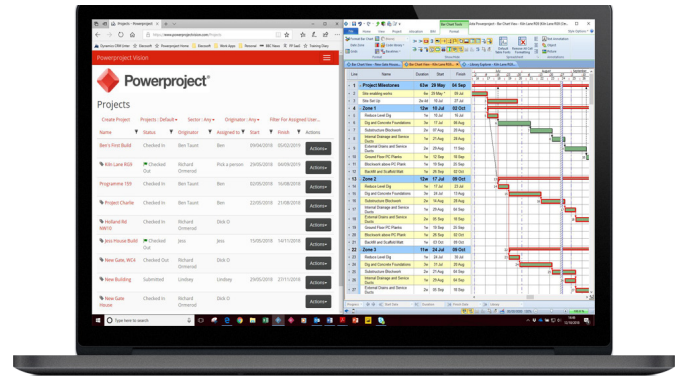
Projects - Powerproject

Powerproject Vision

Powerproject®

Projects

Create Project | Projects : Default | Sector : Any | Originator : Any | Filter For Assigned User

| Name | Status | Originator | Assigned to | Start | Finish | Actions |
|---|---|---|---|---|---|---|
| Ben's Post Build | Checked in | Ben Taunt | Ben | 09/04/2018 | 05/02/2019 | Actions |
| Kiln Lane RG9 | Checked Out | Richard Ormerod | Pick a person | 23/01/2019 | 04/09/2019 | Actions |
| Programme 199 | Checked in | Ben Taunt | Ben | 02/06/2018 | 16/08/2018 | Actions |
| Project Charlie | Checked in | Ben Taunt | Ben | 22/05/2018 | 21/08/2018 | Actions |
| Holland Rd NW10 | Checked in | Richard Ormerod | Dick O | 03/06/2019 | 20/11/2019 | Actions |
| Jess House Build | Checked Out | Jess | Jess | 15/06/2019 | 14/11/2019 | Actions |
| New Gate, WC4 | Checked Out | Richard Ormerod | Dick O | 20/06/2019 | | Actions |
| New Building | Submitted | Lindsey | Lindsey | 29/05/2019 | 27/11/2019 | Actions |
| New Gate House | Checked in | Richard Ormerod | Dick O | | | Actions |

| Line | Name | Duration | Start | Finish |
|---|---|---|---|---|
| 1 | Project Milestones | 83w | 29 May | 04 Sep |
| 2 | Site enabling works | 8w | 29 May | 30 Jul |
| 3 | Site Set Up | 2w | 29 May | 11 Jun |
| 4 | Zone 1 | 16w | 10 Jul | 02 Oct |
| 5 | Reduce Level Dig | 1w | 10 Jul | 16 Jul |
| 6 | Dig and Concrete Foundations | 3w | 17 Jul | 06 Aug |
| 7 | Substructure Blockwork | 2w | 07 Aug | 20 Aug |
| 8 | Internal Drainage and Service Ducts | 1w | 21 Aug | 27 Aug |
| 9 | External Drains and Service Ducts | 2w | 28 Aug | 10 Sep |
| 10 | Ground Floor PC Planks | 1w | 12 Sep | 18 Sep |
| 11 | Blockwork above PC Plank | | | |
| 12 | Backfill and Scaffold Mat | | | |
| 13 | Zone 2 | 12w | 17 Jul | 09 Oct |
| 14 | Reduce Level Dig | 1w | 17 Jul | 23 Jul |
| 15 | Dig and Concrete Foundations | 3w | 24 Jul | 13 Aug |
| 16 | Substructure Blockwork | 2w | 14 Aug | 27 Aug |
| 17 | Internal Drainage and Service Ducts | 1w | 28 Aug | 03 Sep |
| 18 | External Drains and Service Ducts | | | |
| 19 | Ground Floor PC Planks | | | |
| 20 | Blockwork above PC Plank | | | |
| 21 | Backfill and Scaffold Mat | | | |
| 22 | Zone 3 | 11w | 24 Jul | 09 Oct |
| 23 | Reduce Level Dig | 1w | 24 Jul | 30 Jul |
| 24 | Dig and Concrete Foundations | 3w | 31 Jul | 20 Aug |
| 25 | Substructure Blockwork | 2w | 21 Aug | 03 Sep |
| 26 | Internal Drainage and Service Ducts | | | |
| 27 | External Drains and Service Ducts | | | |

Type here to search